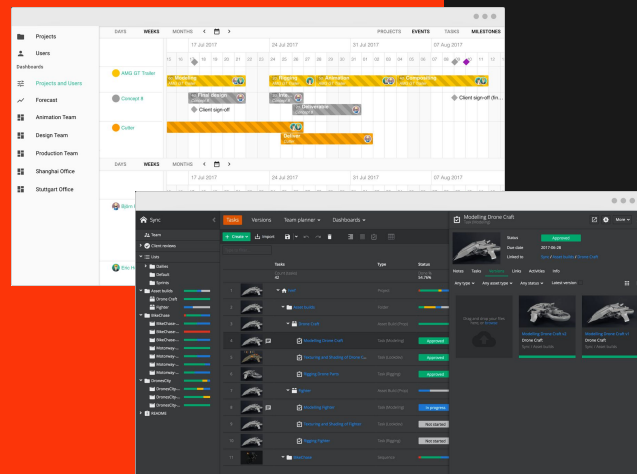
Projects
Users
Dashboards
Projects and Users
Forecast
Animation Team
Design Team
Production Team
Shanghai Office
Stuttgart Office

DAYS WEEKS MONTHS 17 Jul 2017 24 Jul 2017 31 Jul 2017 07 Aug 2017
PROJECTS EVENTS TASKS MILESTONES

AMG GT Trailer
Modeling
Rigging
Animation
Compositing
Concept 8
Final design
Client sign-off
Mix
Conversion
Client sign-off
Cutler
Deliver

DAYS WEEKS MONTHS 17 Jul 2017 24 Jul 2017 31 Jul 2017 07 Aug 2017

Sync
Tasks Versions Team planner Dashboards
Team
Client reviews
Lists
+ Create Import
Tasks Type Status
Asset builds
Drone Craft
Fighter
Default
Sprints
BikeChase
DronesClip
RENDER
Drone Craft
Modeling Drone Craft Task (Modeling) Approved
Shading and Shading of Drone Craft Task (Lookdev) Approved
Rigging Drone Craft Task (Rigging) Approved
Fighter
Modeling Fighter Task (Modeling) In progress
Texturing and Shading of Fighter Task (Lookdev) Not started
Rigging Fighter Task (Rigging) Not started
BikeChase

Modeling Drone Craft
Task (Modeling)
More
Status Approved
Due date 2017-06-28
Linked to
Notes Tasks Versions Links Activities Info
Any type Any asset type Any status Latest version
Drag and drop your files here or browse
Modeling Drone Craft v2
Drone Craft
Modeling Drone Craft v1
Drone Craft